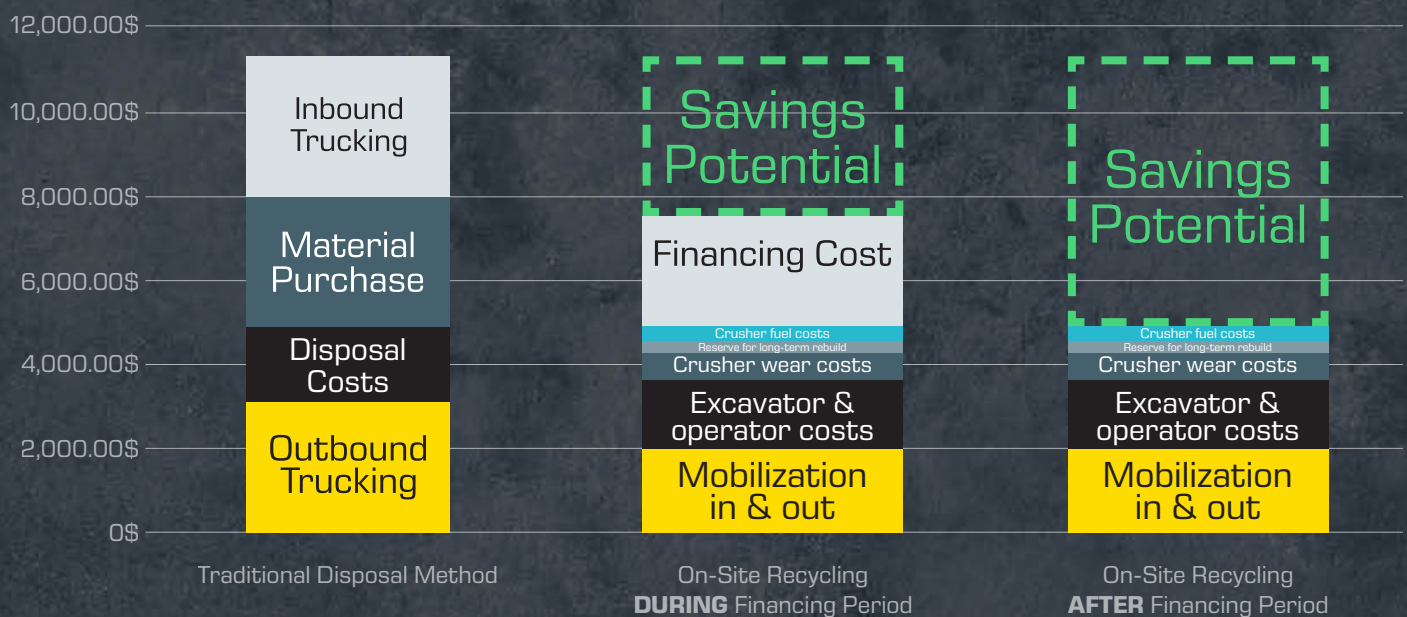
12,000.00$
10,000.00$
8,000.00$
6,000.00$
4,000.00$
2,000.00$
0$

Inbound Trucking
Material Purchase
Disposal Costs
Outbound Trucking

Savings Potential
Financing Cost
Crusher fuel costs
Reserve for long-term rebuild
Crusher wear costs
Excavator & operator costs
Mobilization in & out

Savings Potential
Crusher fuel costs
Reserve for long-term rebuild
Crusher wear costs
Excavator & operator costs
Mobilization in & out

Traditional Disposal Method

On-Site Recycling
**DURING** Financing Period

On-Site Recycling
**AFTER** Financing Period